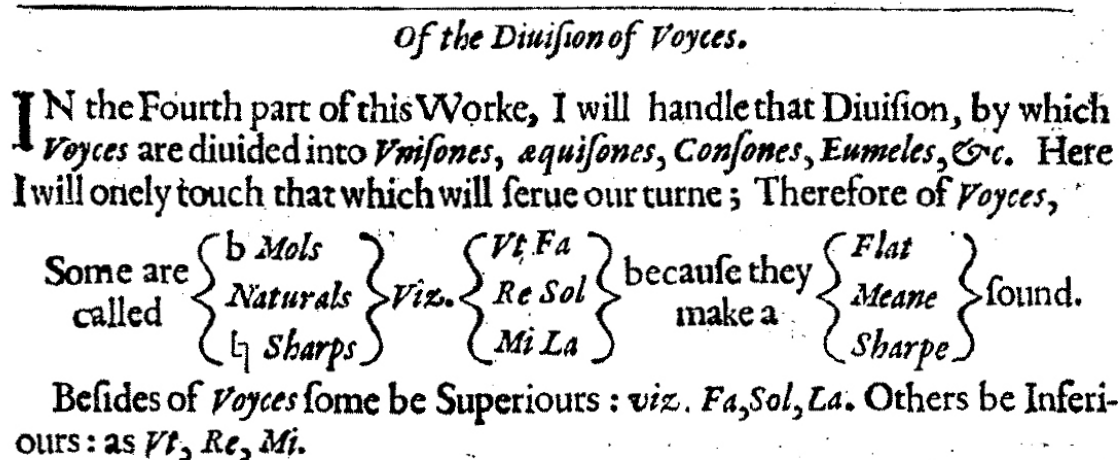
Of the Diuiſion of Voyces.

IN the Fourth part of this Worke, I will handle that Diuiſion, by which Voyces are diuided into Vniſones, æquiſones, Conſones, Eumeles, &c. Here I will onely touch that which will ſerue our turne; Therefore of Voyces,

Some are called { b Mols, Naturals, ♮ Sharps } Viz. { Vt Fa, Re Sol, Mi La } becauſe they make a { Flat, Meane, Sharpe } ſound.

Beſides of Voyces ſome be Superiours : viz. Fa, Sol, La. Others be Inferiours : as Vt, Re, Mi.